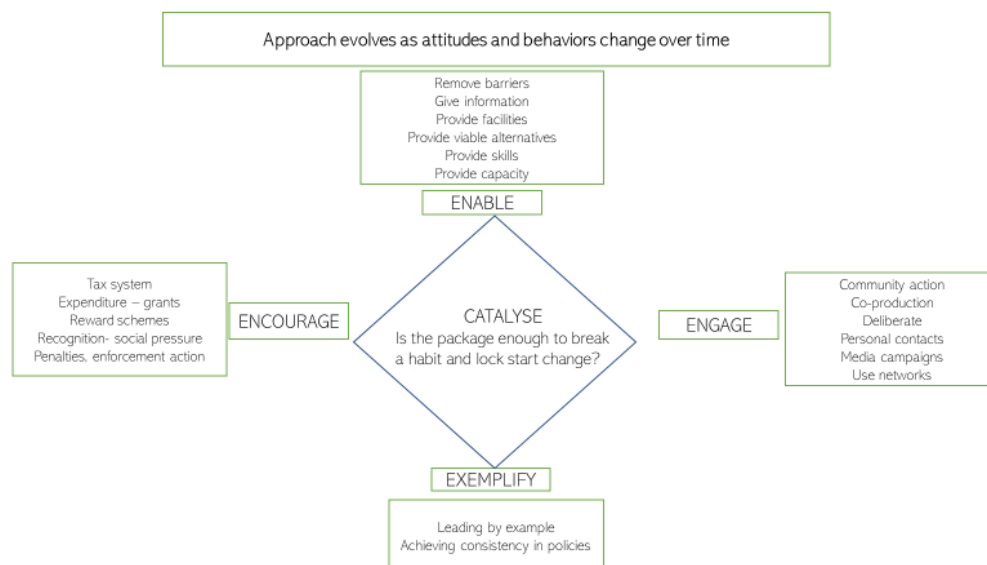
Approach evolves as attitudes and behaviors change over time

Remove barriers
Give information
Provide facilities
Provide viable alternatives
Provide skills
Provide capacity

ENABLE

Tax system
Expenditure – grants
Reward schemes
Recognition- social pressure
Penalties, enforcement action

ENCOURAGE

CATALYSE
Is the package enough to break a habit and lock start change?

ENGAGE

Community action
Co-production
Deliberate
Personal contacts
Media campaigns
Use networks

EXEMPLIFY

Leading by example
Achieving consistency in policies